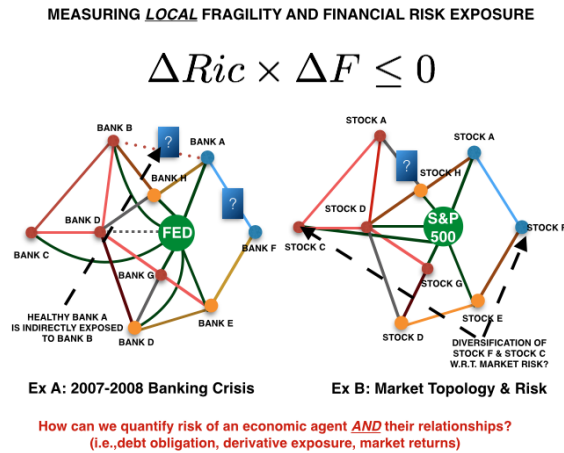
MEASURING LOCAL FRAGILITY AND FINANCIAL RISK EXPOSURE

$\Delta Ric \times \Delta F \leq 0$

BANK B

?

BANK A

BANK H

?

BANK D

FED

BANK F

BANK C

BANK G

HEALTHY BANK A IS INDIRECTLY EXPOSED TO BANK B

BANK E

BANK D

STOCK A

STOCK A

?

STOCK H

STOCK D

S&P 500

STOCK F

STOCK C

STOCK G

STOCK E

STOCK D

DIVERSIFICATION OF STOCK F & STOCK C W.R.T. MARKET RISK?

Ex A: 2007-2008 Banking Crisis

Ex B: Market Topology & Risk

How can we quantify risk of an economic agent AND their relationships? (i.e.,debt obligation, derivative exposure, market returns)